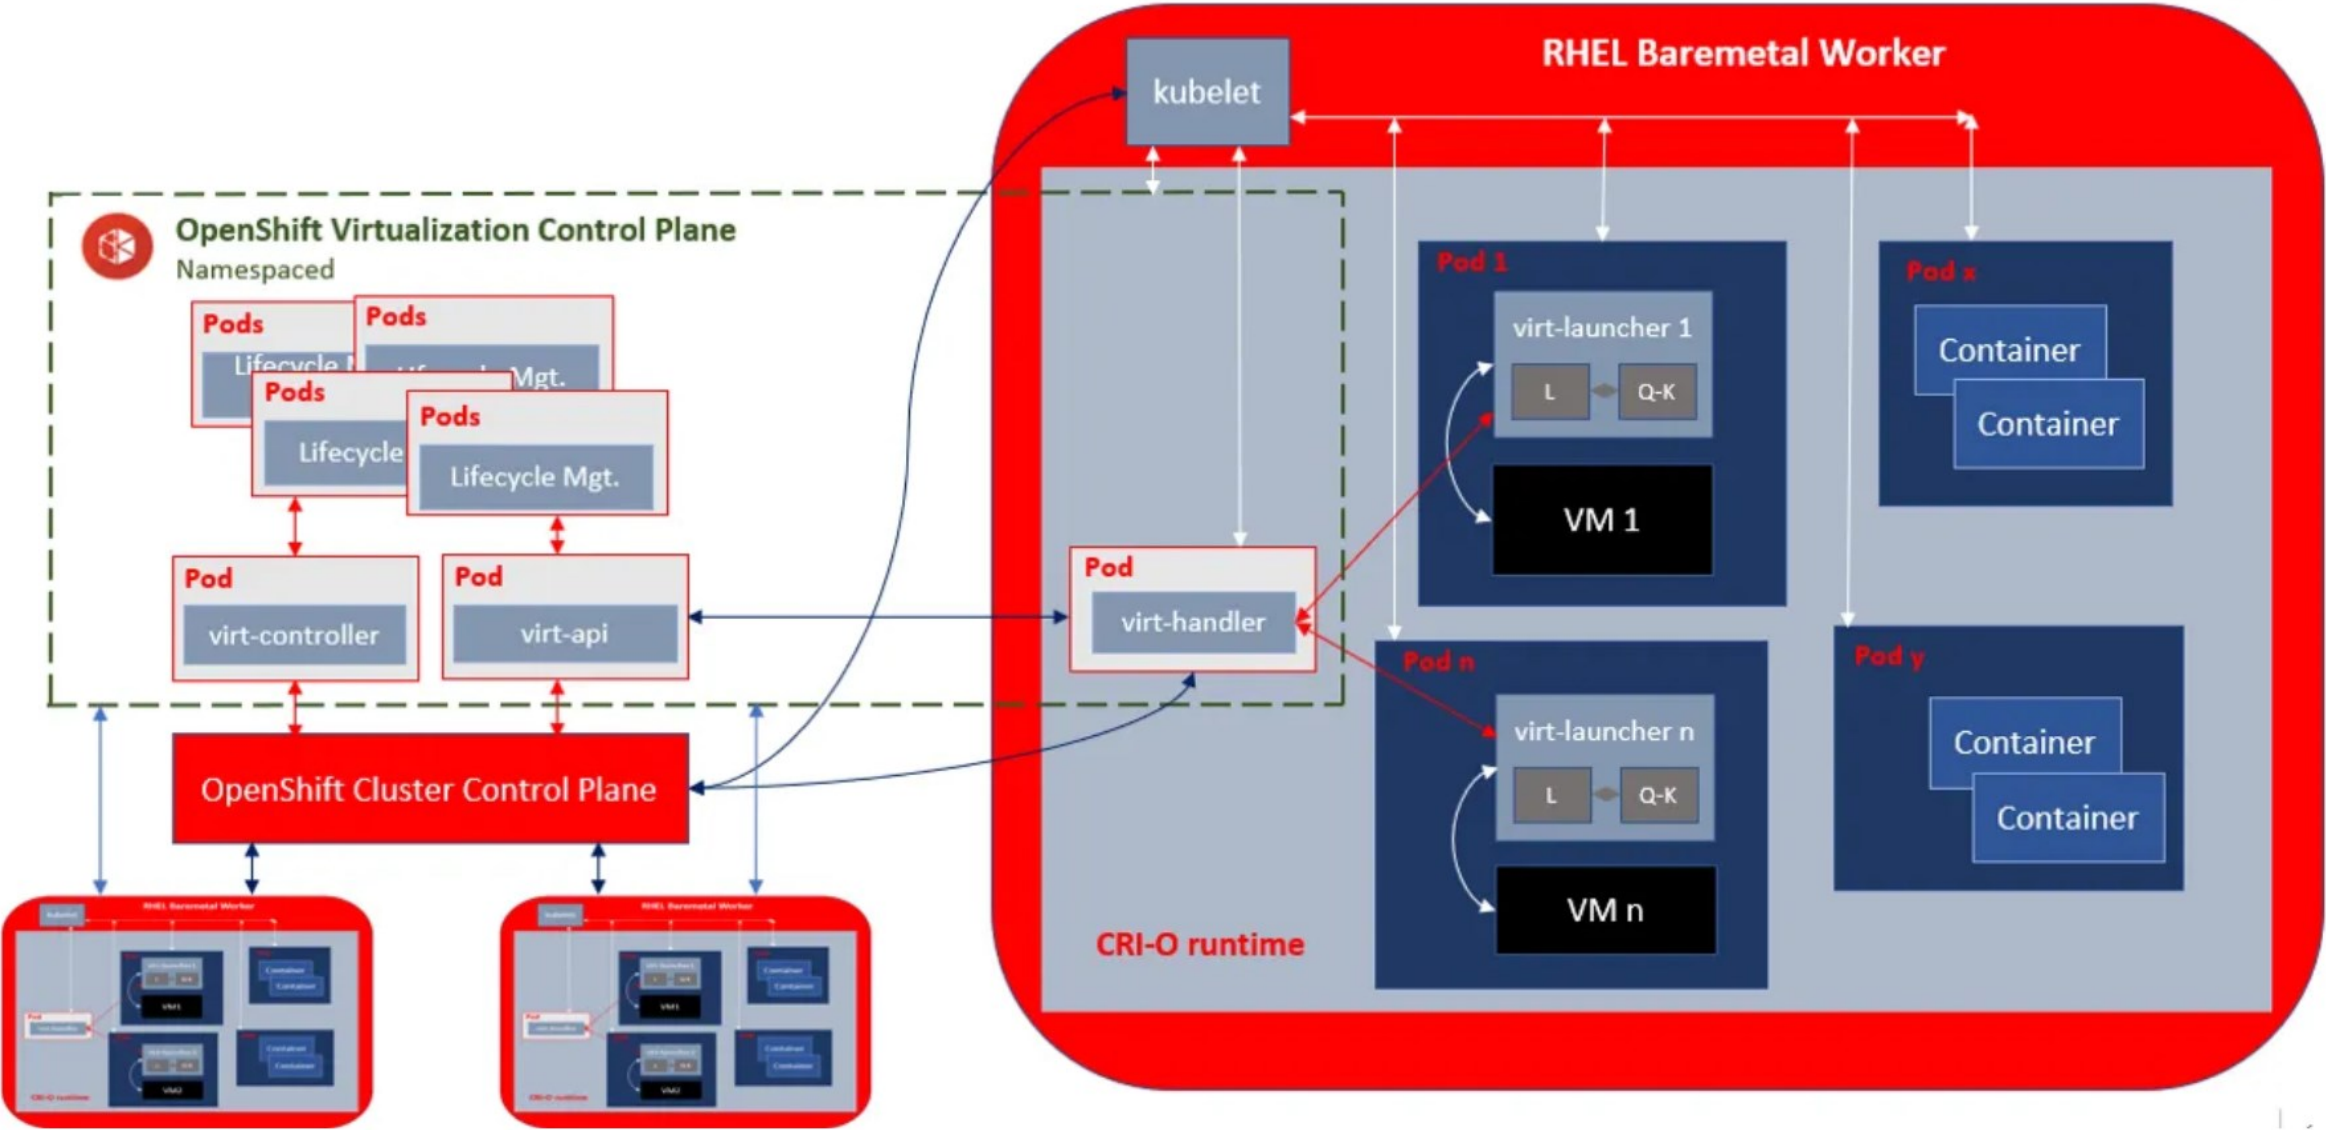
RHEL Baremetal Worker

kubelet

OpenShift Virtualization Control Plane
Namespaced

Pods
Lifecycle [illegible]

Pods
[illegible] Mgt.

Pods
Lifecycle

Pods
Lifecycle Mgt.

Pod
virt-controller

Pod
virt-api

OpenShift Cluster Control Plane

Pod
virt-handler

Pod 1
virt-launcher 1
L
Q-K
VM 1

Pod x
Container
Container

Pod n
virt-launcher n
L
Q-K
VM n

Pod y
Container
Container

CRI-O runtime

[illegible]
RHEL Baremetal Worker
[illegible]

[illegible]
RHEL Baremetal Worker
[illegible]